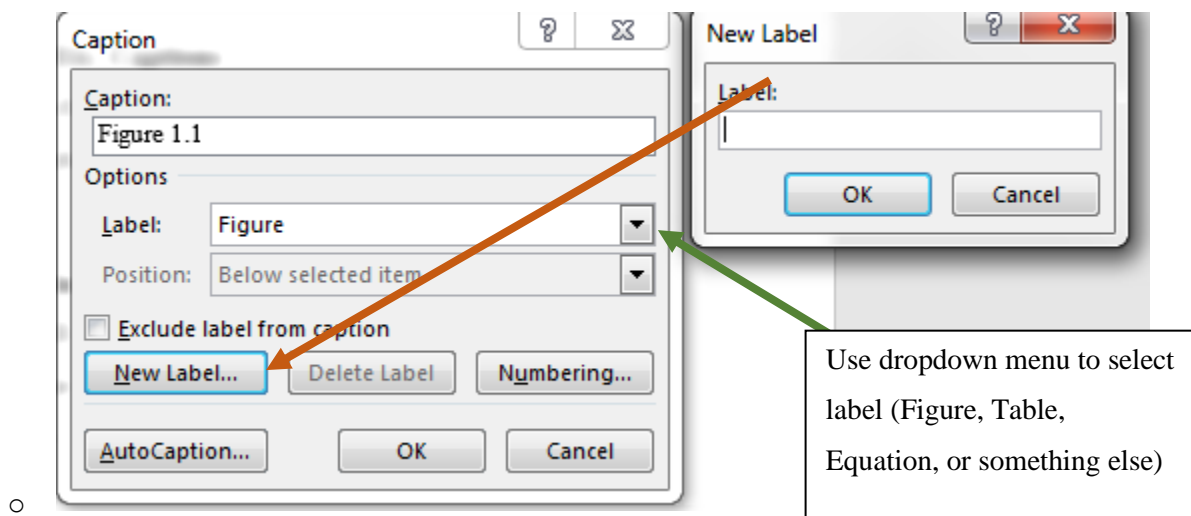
Caption

?

Caption:

Figure 1.1

Options

Label: Figure

Position: Below selected item

Exclude label from caption

New Label... Delete Label Numbering...

AutoCaption... OK Cancel

New Label

?

Label:

OK Cancel

Use dropdown menu to select label (Figure, Table, Equation, or something else)

o